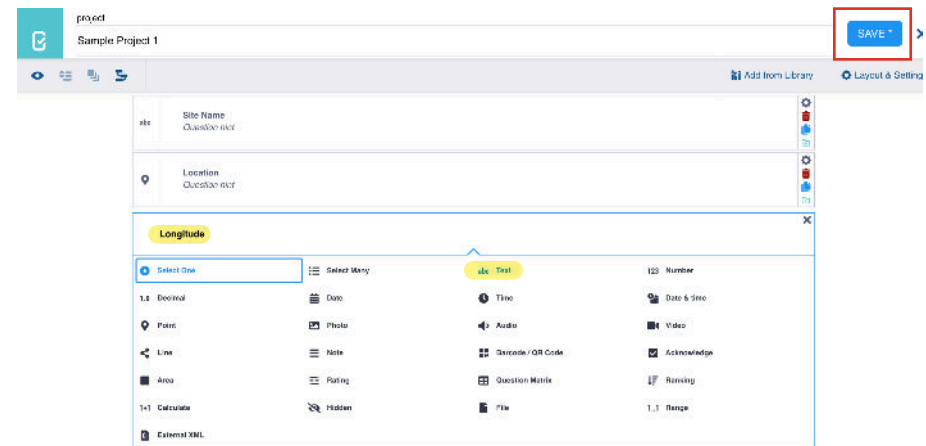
project
Sample Project 1

SAVE

Add from Library
Layout & Settings

abc
Site Name
Question hint

Location
Question hint

Longitude

Select One
Select Many
abc Text
123 Number
1.0 Decimal
Date
Time
Date & time
Point
Photo
Audio
Video
Line
Note
Barcode / QR Code
Acknowledge
Area
Rating
Question Matrix
Ranking
1+1 Calculate
Hidden
File
1..1 Range
External XML